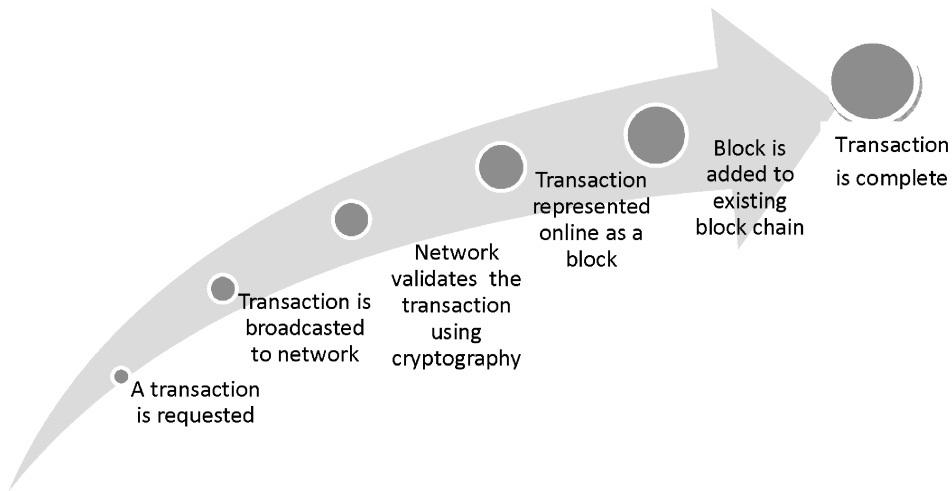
A transaction is requested

Transaction is broadcasted to network

Network validates the transaction using cryptography

Transaction represented online as a block

Block is added to existing block chain

Transaction is complete